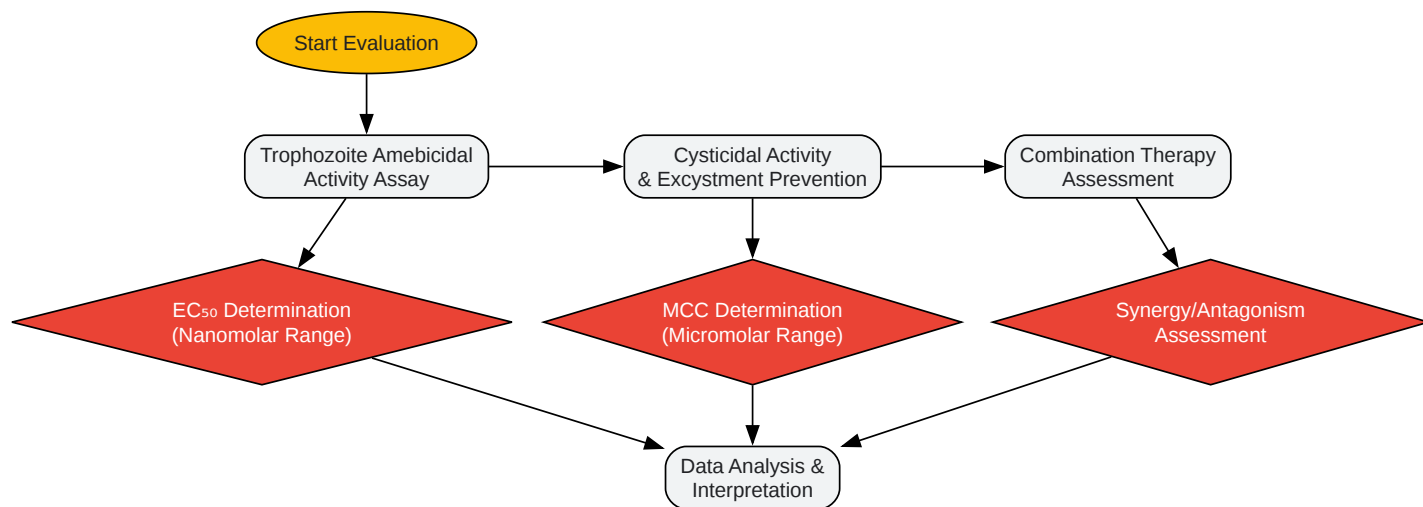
Start Evaluation

Trophozoite Amebicidal Activity Assay

Cysticidal Activity & Excystment Prevention

Combination Therapy Assessment

$EC_{50}$ Determination (Nanomolar Range)

MCC Determination (Micromolar Range)

Synergy/Antagonism Assessment

Data Analysis & Interpretation